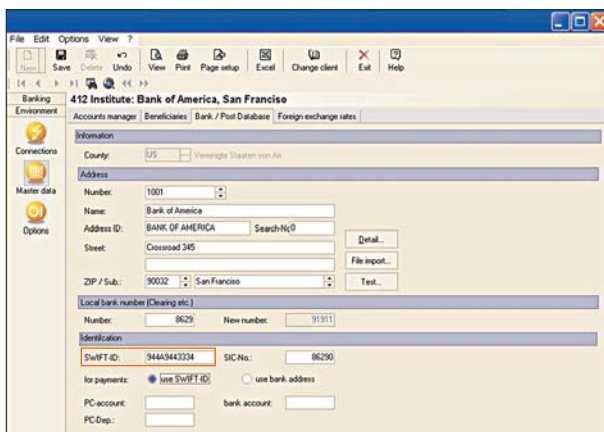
File Edit Options View ?

New Save Delete Undo View Print Page setup Excel Change client Exit Help

Banking
Environment

Connections

Master data

Options

412 Institute: Bank of America, San Francisco

Accounts manager | Beneficiaries | Bank / Post Database | Foreign exchange rates

Information

County: US Vereinigte Staaten von Am

Address

Number: 1001

Name: Bank of America

Address ID: BANK OF AMERICA Search-No: 0

Street: Crossroad 345

Detail...

File import...

ZIP / Sub.: 90032 San Francisco

Test...

Local bank number (Clearing etc.)

Number: 8629 New number: 91911

Identification

SWIFT-ID: 944A9443334 SIC-No.: 86290

for payments: use SWIFT-ID use bank address

PC-account: bank account:

PC-Dep.: